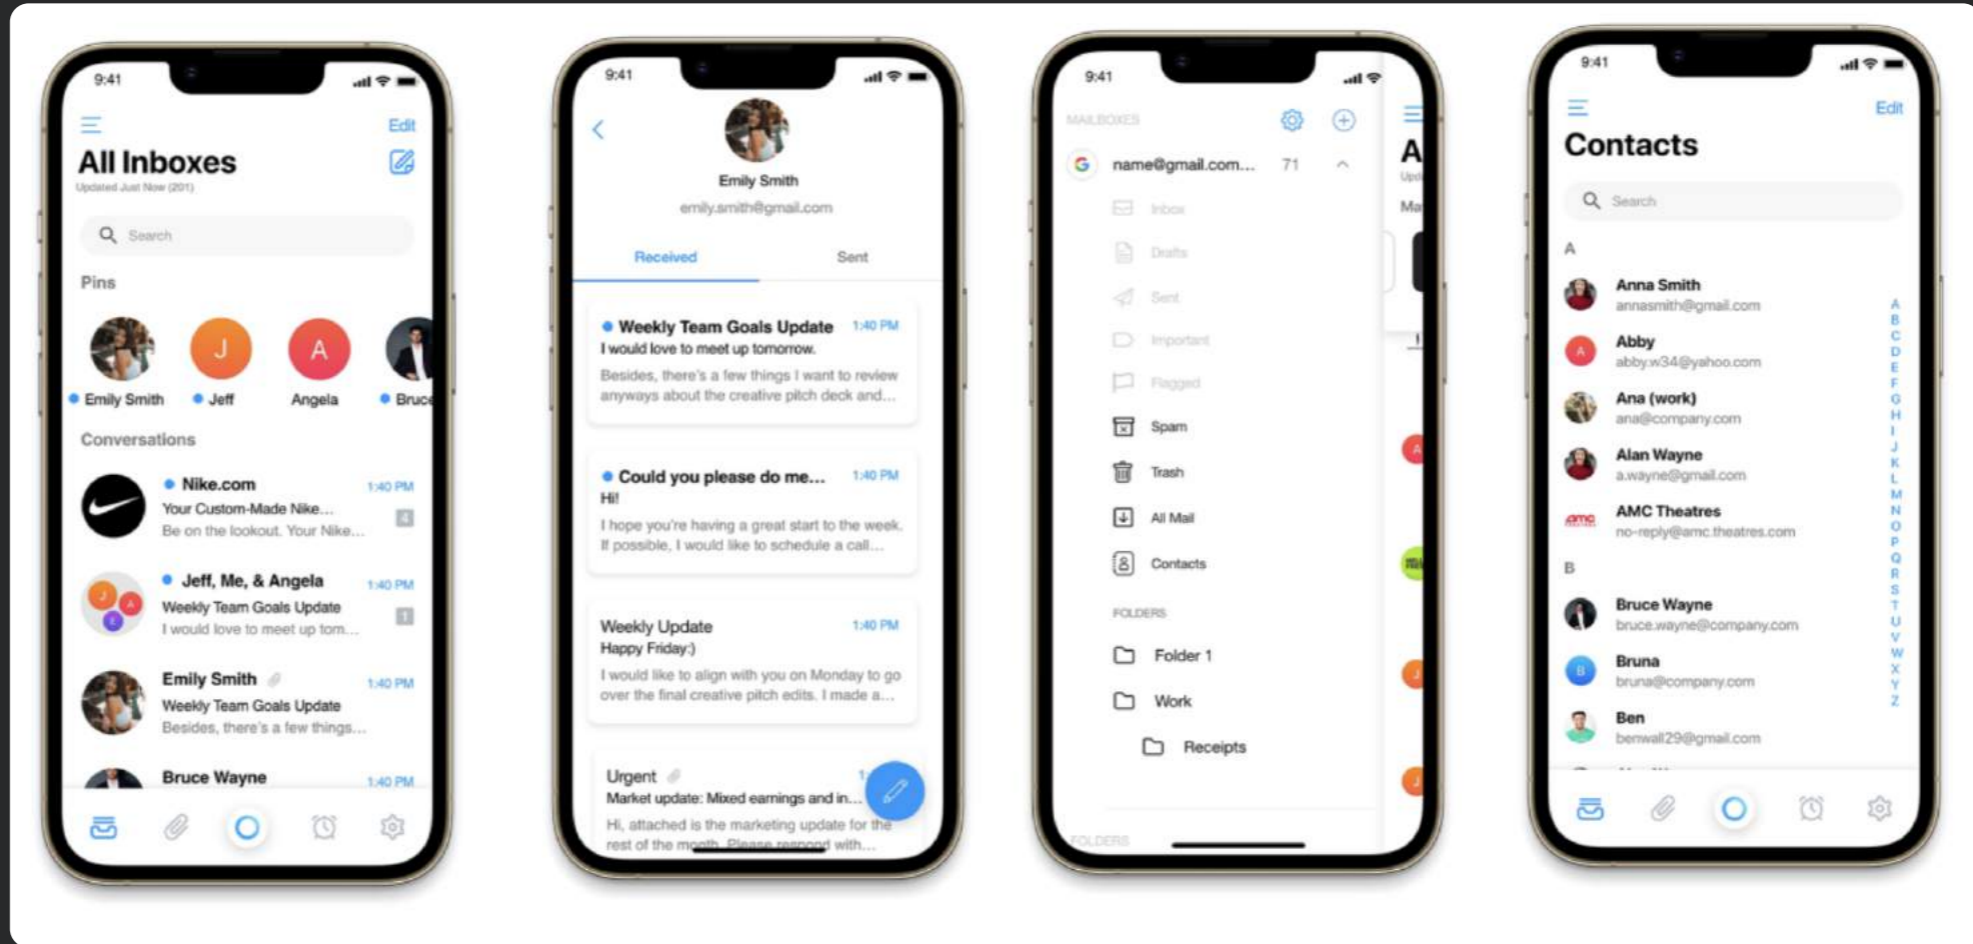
9:41

Edit

All Inboxes

Updated Just Now (201)

Search

Pins

Emily Smith
J
Jeff
A
Angela
Bruce

Conversations

Nike.com 1:40 PM
Your Custom-Made Nike...
Be on the lookout. Your Nike...

Jeff, Me, & Angela 1:40 PM
Weekly Team Goals Update
I would love to meet up tom...

Emily Smith 1:40 PM
Weekly Team Goals Update
Besides, there's a few things...

Bruce Wayne 1:40 PM

9:41

Emily Smith
emily.smith@gmail.com

Received
Sent

Weekly Team Goals Update 1:40 PM
I would love to meet up tomorrow.
Besides, there's a few things I want to review anyways about the creative pitch deck and...

Could you please do me... 1:40 PM
Hi!
I hope you're having a great start to the week. If possible, I would like to schedule a call...

Weekly Update 1:40 PM
Happy Friday:)
I would like to align with you on Monday to go over the final creative pitch edits. I made a...

Urgent
Market update: Mixed earnings and in...
Hi, attached is the marketing update for the rest of the month. Please respond with...

9:41

MAILBOXES

name@gmail.com... 71

Inbox
Drafts
Sent
Important
Flagged
Spam
Trash
All Mail
Contacts

FOLDERS

Folder 1
Work
Receipts

FOLDERS

9:41

Edit

Contacts

Search

A

Anna Smith
annasmith@gmail.com

Abby
abby.w34@yahoo.com

Ana (work)
ana@company.com

Alan Wayne
a.wayne@gmail.com

AMC Theatres
no-reply@amc.theatres.com

B

Bruce Wayne
bruce.wayne@company.com

Bruna
bruna@company.com

Ben
benwall29@gmail.com

A B C D E F G H I J K L M N O P Q R S T U V W X Y Z